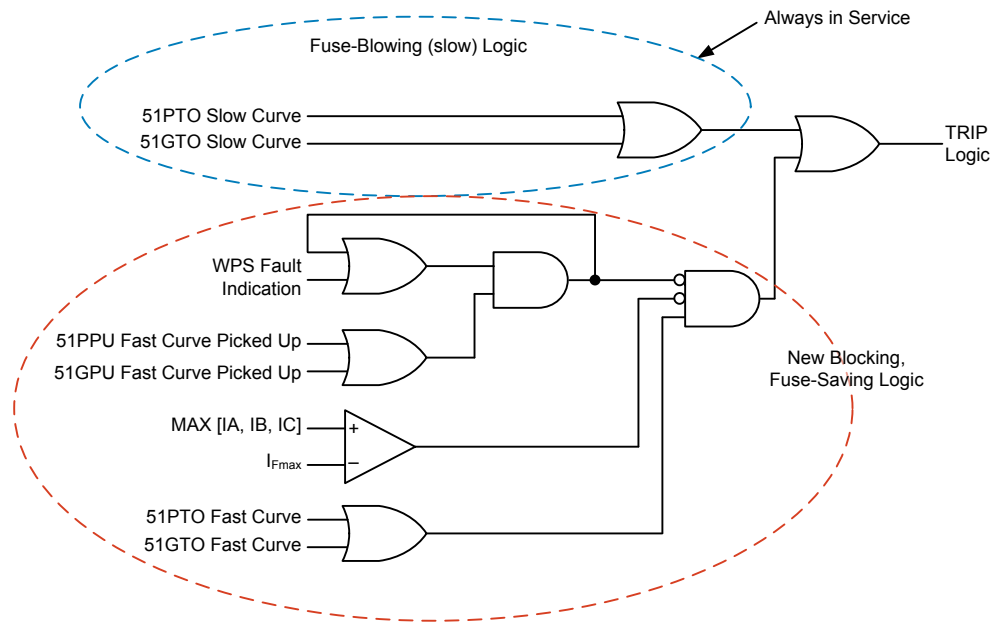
Always in Service

Fuse-Blowing (slow) Logic

51PTO Slow Curve
51GTO Slow Curve

TRIP
Logic

WPS Fault
Indication

51PPU Fast Curve Picked Up
51GPU Fast Curve Picked Up

New Blocking,
Fuse-Saving Logic

MAX [IA, IB, IC]
+
$I_{Fmax}$
–

51PTO Fast Curve
51GTO Fast Curve